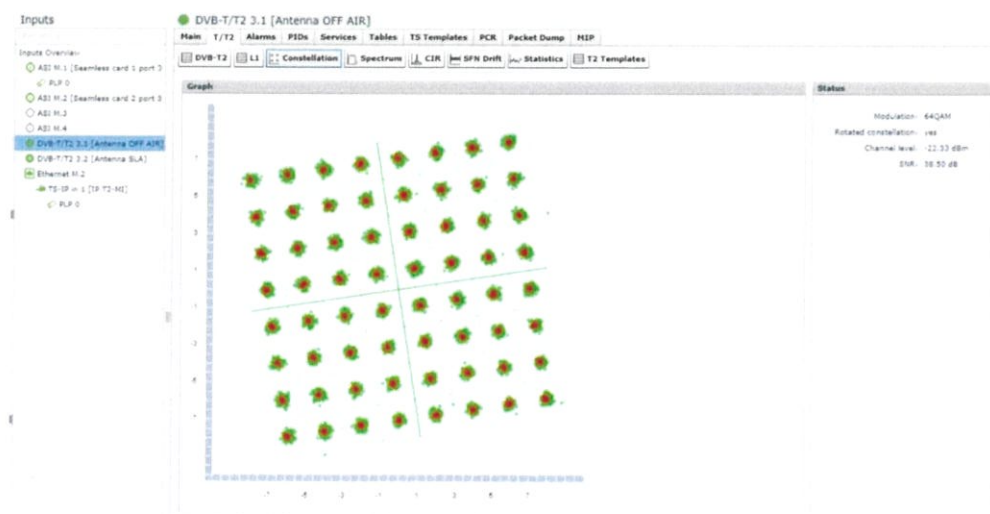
Inputs

Inputs Overview

ASI M.1 [Seamless card 1 port 3

PLP 0

ASI M.2 [Seamless card 2 port 3

ASI M.3

ASI M.4

DVB-T/T2 3.1 [Antenna OFF AIR]

DVB-T/T2 3.2 [Antenna SLA]

Ethernet M.2

TS-IP = 1 [T2 T2-MI]

PLP 0

DVB-T/T2 3.1 [Antenna OFF AIR]

Main | T/T2 | Alarms | PIDs | Services | Tables | TS Templates | PCR | Packet Dump | MIP

DVB-T2 | L1 | Constellation | Spectrum | CIR | SFN Drift | Statistics | T2 Templates

Graph

Status

Modulation: 64QAM
Rotated constellation: yes
Channel level: -22.33 dBm
SNR: 38.50 dB

7
5
3
1
-1
-3
-5
-7

-7 -5 -3 -1 1 3 5 7